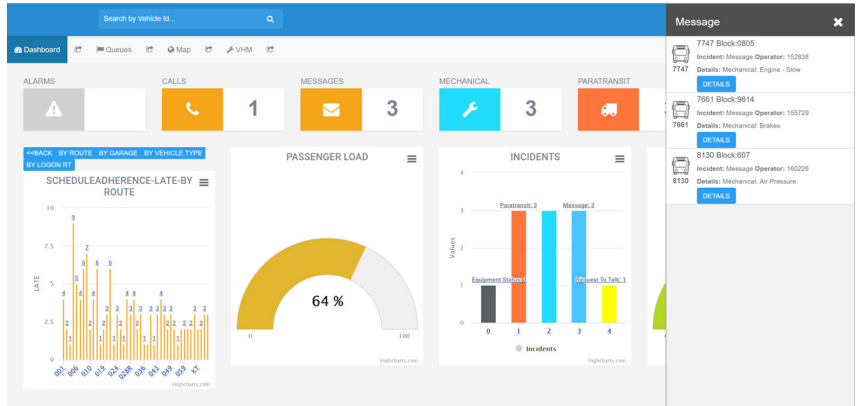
Search by Vehicle Id...

Dashboard Queues Map VHM

ALARMS
CALLS 1
MESSAGES 3
MECHANICAL 3
PARATRANSIT

<<BACK BY ROUTE BY GARAGE BY VEHICLE TYPE BY LOGON RT

SCHEDULEADHERENCE-LATE-BY ROUTE

LATE
10
7.5
5
2.5
0

4 2 1 9 5 4 8 7 6 4 2 4 6 3 2 1 3 4 4 2 3 3 1 2 3 1 3 4 3 3 3 2 2 2 3 3

001 006 010 019 024 028B 036 042 049 053 KT

Highcharts.com

PASSENGER LOAD

64 %

0
100

Highcharts.com

INCIDENTS

Values
4
3
2
1
0

Paratransit: 3
Message: 3
Equipment Status: 1
Request To Talk: 1

0 1 2 3 4

Incidents

Highcharts.com

Message

7747 Block:0805
Incident: Message Operator: 152838
Details: Mechanical: Engine - Slow
7747
DETAILS

7661 Block:9814
Incident: Message Operator: 155729
Details: Mechanical: Brakes
7661
DETAILS

8130 Block:607
Incident: Message Operator: 160226
Details: Mechanical: Air Pressure
8130
DETAILS